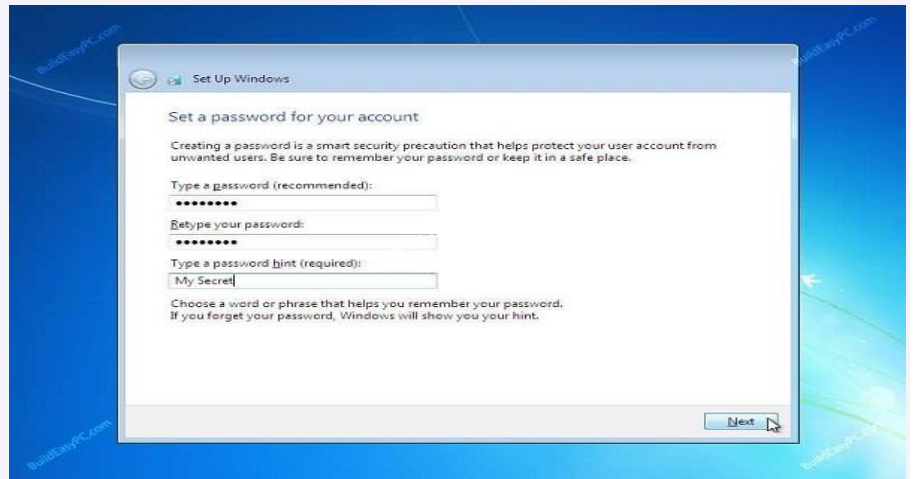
BuildEasyPC.com

BuildEasyPC.com

Set Up Windows

Set a password for your account

Creating a password is a smart security precaution that helps protect your user account from unwanted users. Be sure to remember your password or keep it in a safe place.

Type a password (recommended):

•••••••••

Retype your password:

•••••••••

Type a password hint (required):

My Secret

Choose a word or phrase that helps you remember your password.
If you forget your password, Windows will show you your hint.

Next

BuildEasyPC.com

BuildEasyPC.com